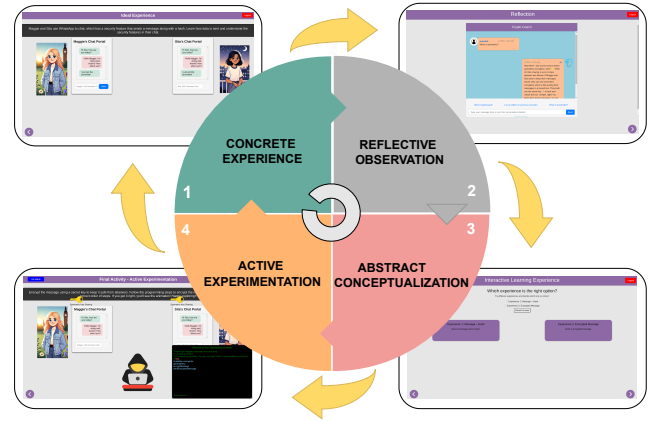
Ideal Experience

Maggie's Chat Portal

Ella's Chat Portal

Reflection

Final Activity - Active Experimentation

Maggie's Chat Portal

Ella's Chat Portal

Interactive Learning Experience

Which experience is the right option?

CONCRETE EXPERIENCE

1

REFLECTIVE OBSERVATION

2

ABSTRACT CONCEPTUALIZATION

3

ACTIVE EXPERIMENTATION

4